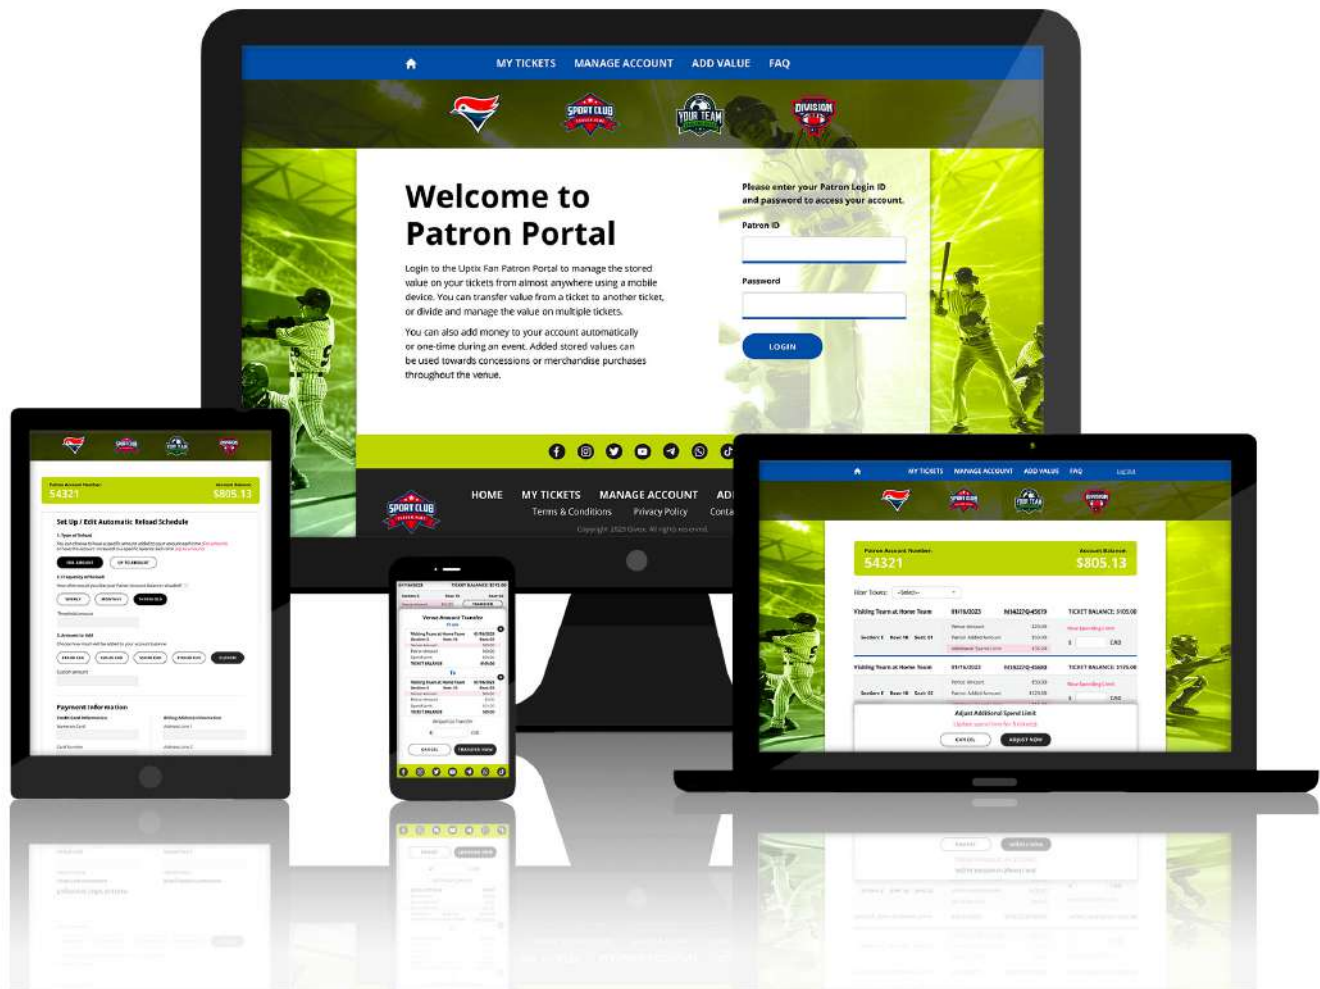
MY TICKETS MANAGE ACCOUNT ADD VALUE FAQ

SPORT CLUB YOUR TEAM DIVISION

Welcome to Patron Portal

Login to the Uptix Fan Patron Portal to manage the stored value on your tickets from almost anywhere using a mobile device. You can transfer value from a ticket to another ticket, or divide and manage the value on multiple tickets.

You can also add money to your account automatically or one-time during an event. Added stored values can be used towards concessions or merchandise purchases throughout the venue.

Please enter your Patron Login ID and password to access your account.

Patron ID

Password

LOGIN

HOME MY TICKETS MANAGE ACCOUNT AD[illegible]
Terms & Conditions Privacy Policy Conta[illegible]
Copyright 2023 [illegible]. All rights reserved.

Patron Account Number
54321
Account Balance
$805.13

Set Up / Edit Automatic Reload Schedule

Payment Information

Venue Amount Transfer

CANCEL TRANSFER NOW

MY TICKETS MANAGE ACCOUNT ADD VALUE FAQ

Patron Account Number
54321
Account Balance
$805.13

Visiting Team at Home Team
TICKET BALANCE: $105.00

Adjust Additional Spend Limit
CANCEL ADJUST NOW